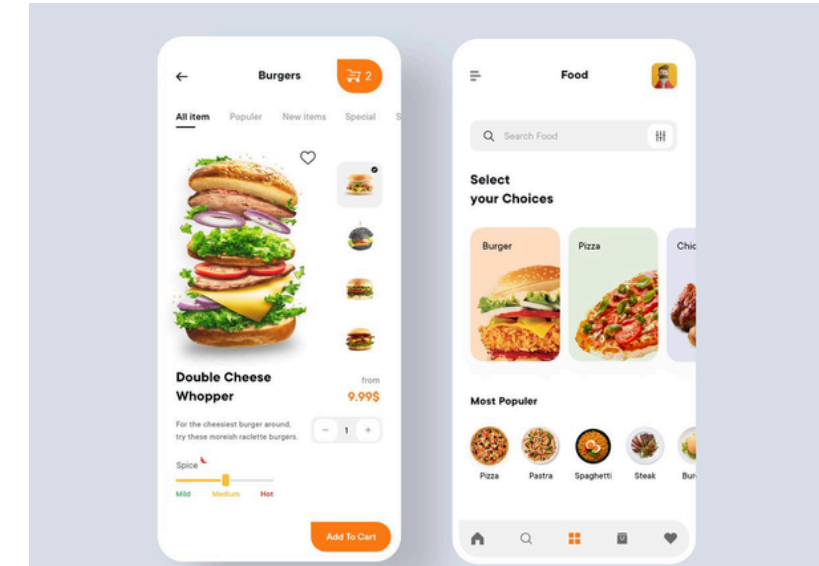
Burgers

2

All item Populer New items Special S

Double Cheese Whopper

from
9.99$

For the cheesiest burger around, try these moreish raclette burgers.

− 1 +

Spice

Mild Medium Hot

Add To Cart

Food

Search Food

Select your Choices

Burger

Pizza

Chic

Most Populer

Pizza Pastra Spaghetti Steak Bur